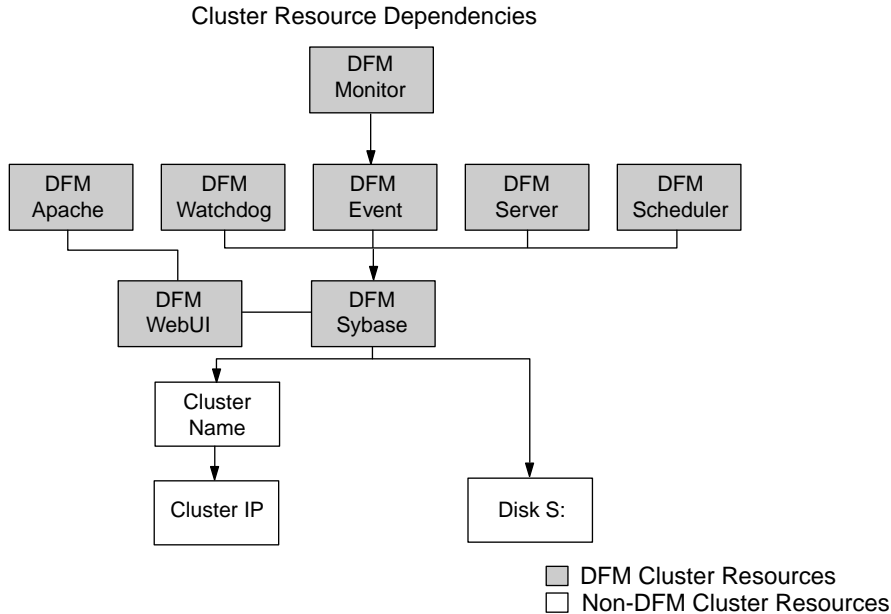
Cluster Resource Dependencies

DFM Monitor

DFM Apache

DFM Watchdog

DFM Event

DFM Server

DFM Scheduler

DFM WebUI

DFM Sybase

Cluster Name

Cluster IP

Disk S:

DFM Cluster Resources
Non-DFM Cluster Resources